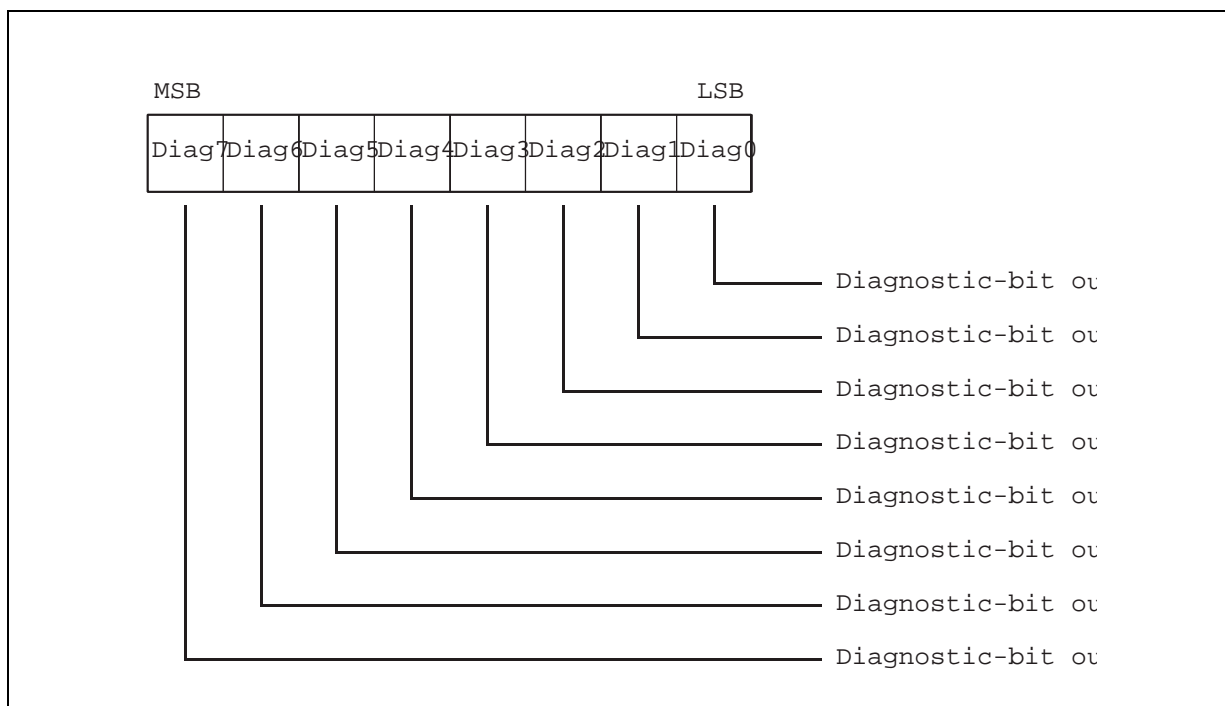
MSB

LSB

| Diag7 | Diag6 | Diag5 | Diag4 | Diag3 | Diag2 | Diag1 | Diag0 |
|---|---|---|---|---|---|---|---|

Diagnostic-bit ou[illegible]
Diagnostic-bit ou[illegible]
Diagnostic-bit ou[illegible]
Diagnostic-bit ou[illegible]
Diagnostic-bit ou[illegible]
Diagnostic-bit ou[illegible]
Diagnostic-bit ou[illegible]
Diagnostic-bit ou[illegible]